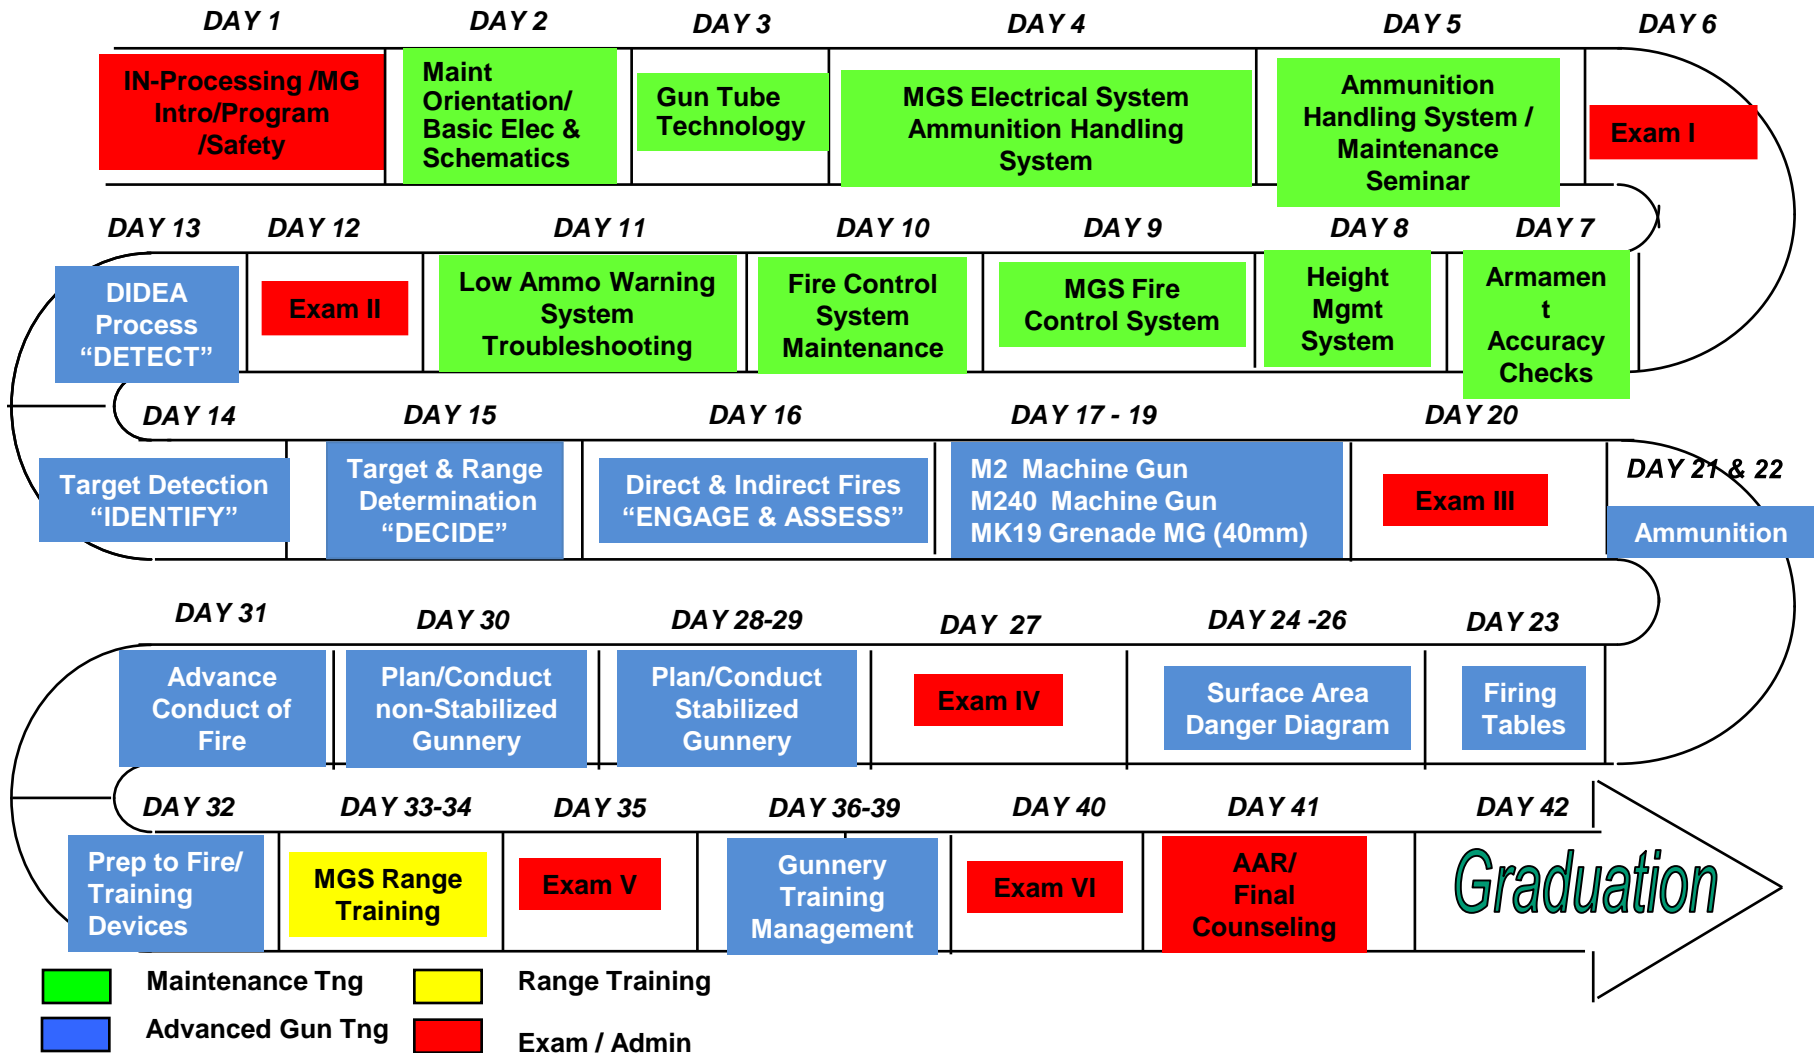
DAY 1
IN-Processing /MG Intro/Program /Safety

DAY 2
Maint Orientation/ Basic Elec & Schematics

DAY 3
Gun Tube Technology

DAY 4
MGS Electrical System Ammunition Handling System

DAY 5
Ammunition Handling System / Maintenance Seminar

DAY 6
Exam I

DAY 7
Armamen t Accuracy Checks

DAY 8
Height Mgmt System

DAY 9
MGS Fire Control System

DAY 10
Fire Control System Maintenance

DAY 11
Low Ammo Warning System Troubleshooting

DAY 12
Exam II

DAY 13
DIDEA Process “DETECT”

DAY 14
Target Detection “IDENTIFY”

DAY 15
Target & Range Determination “DECIDE”

DAY 16
Direct & Indirect Fires “ENGAGE & ASSESS”

DAY 17 - 19
M2 Machine Gun
M240 Machine Gun
MK19 Grenade MG (40mm)

DAY 20
Exam III

DAY 21 & 22
Ammunition

DAY 23
Firing Tables

DAY 24 -26
Surface Area Danger Diagram

DAY 27
Exam IV

DAY 28-29
Plan/Conduct Stabilized Gunnery

DAY 30
Plan/Conduct non-Stabilized Gunnery

DAY 31
Advance Conduct of Fire

DAY 32
Prep to Fire/ Training Devices

DAY 33-34
MGS Range Training

DAY 35
Exam V

DAY 36-39
Gunnery Training Management

DAY 40
Exam VI

DAY 41
AAR/ Final Counseling

DAY 42
Graduation

Maintenance Tng
Range Training
Advanced Gun Tng
Exam / Admin